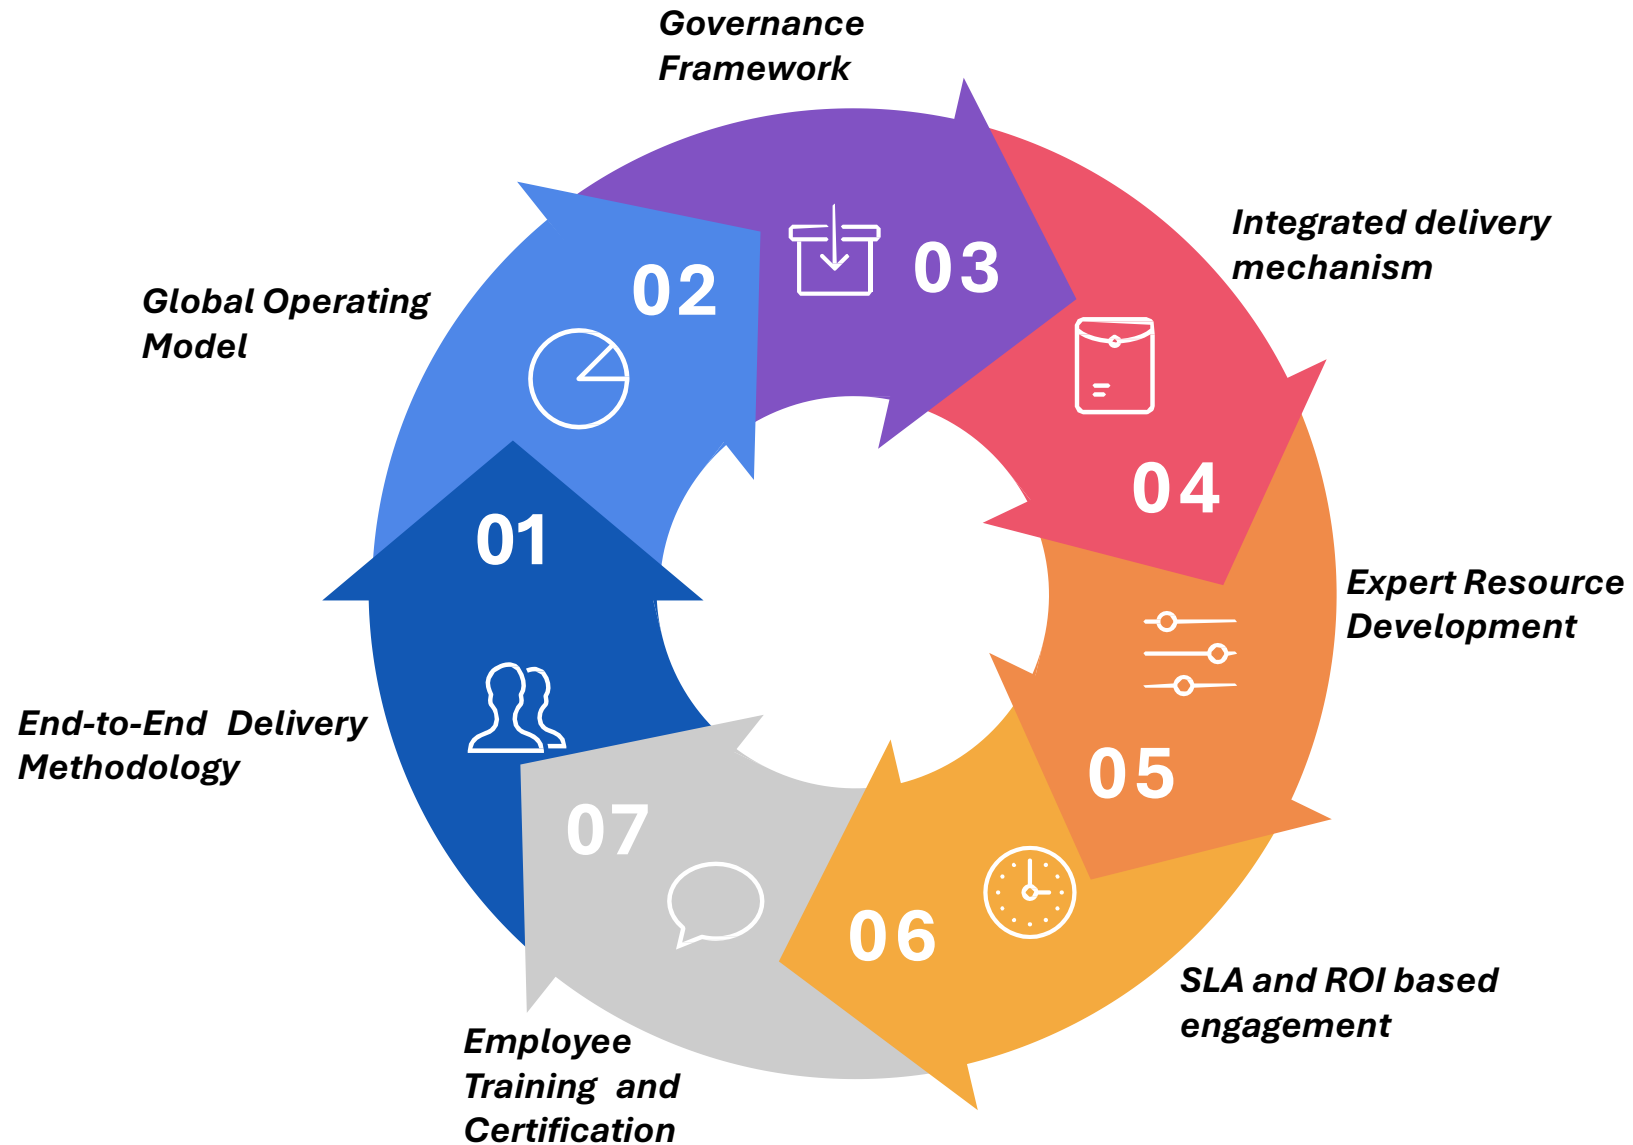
Governance Framework

03

Integrated delivery mechanism

04

Expert Resource Development

05

SLA and ROI based engagement

06

Employee Training and Certification

07

End-to-End Delivery Methodology

01

Global Operating Model

02